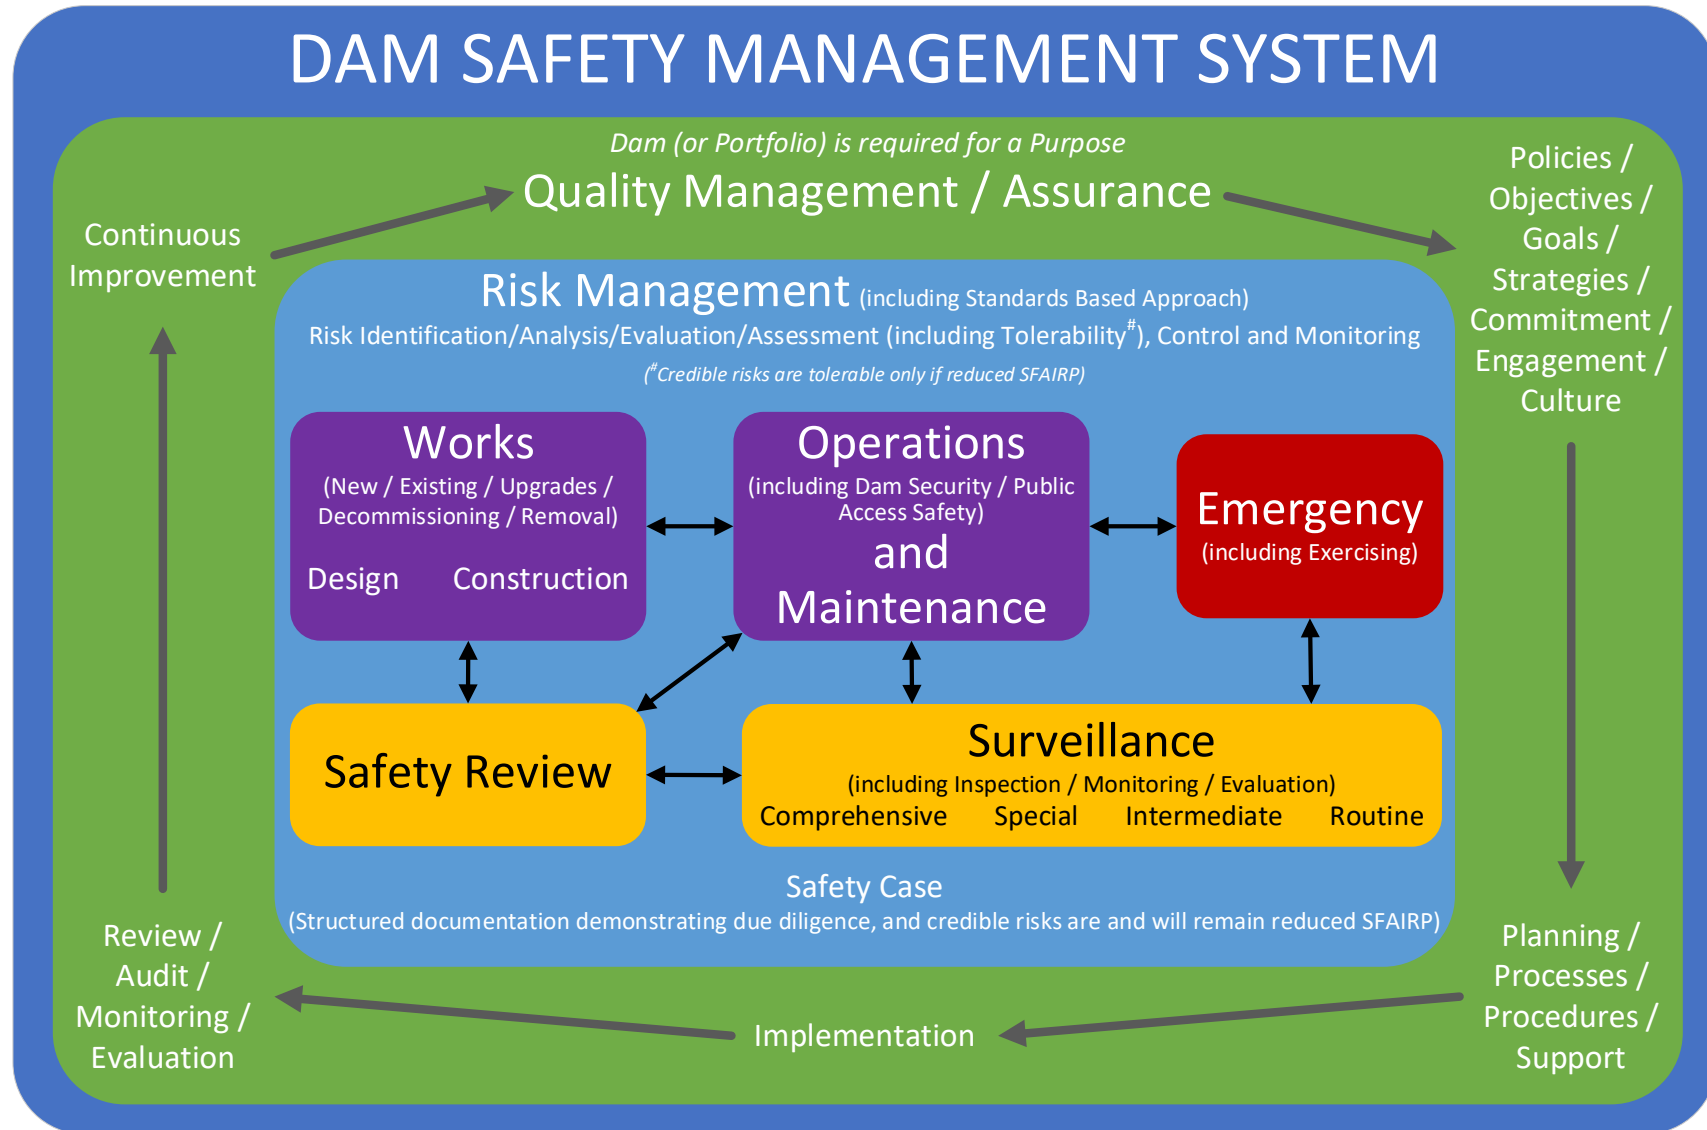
DAM SAFETY MANAGEMENT SYSTEM

*Dam (or Portfolio) is required for a Purpose*

Quality Management / Assurance

Continuous Improvement

Policies / Objectives / Goals / Strategies / Commitment / Engagement / Culture

Risk Management (including Standards Based Approach)

Risk Identification/Analysis/Evaluation/Assessment (including Tolerability$^{\#}$), Control and Monitoring

($^{\#}$Credible risks are tolerable only if reduced SFAIRP)

Works
(New / Existing / Upgrades / Decommissioning / Removal)
Design Construction

Operations
(including Dam Security / Public Access Safety)
and
Maintenance

Emergency
(including Exercising)

Safety Review

Surveillance
(including Inspection / Monitoring / Evaluation)
Comprehensive Special Intermediate Routine

Safety Case
(Structured documentation demonstrating due diligence, and credible risks are and will remain reduced SFAIRP)

Review / Audit / Monitoring / Evaluation

Implementation

Planning / Processes / Procedures / Support